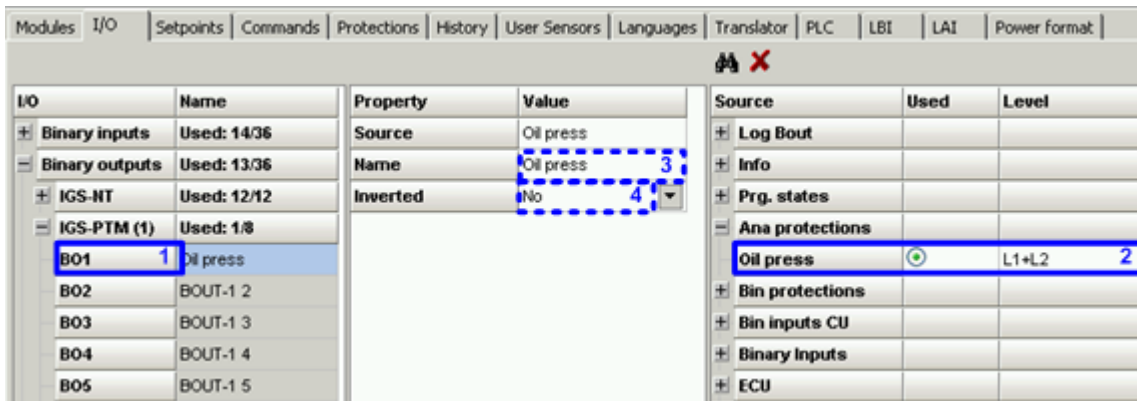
Modules | I/O | Setpoints | Commands | Protections | History | User Sensors | Languages | Translator | PLC | LBI | LAI | Power format

| I/O | Name |
|---|---|
| + Binary inputs | Used: 14/36 |
| − Binary outputs | Used: 13/36 |
| + IGS-NT | Used: 12/12 |
| − IGS-PTM (1) | Used: 1/8 |
| BO1 1 | Oil press |
| BO2 | BOUT-1 2 |
| BO3 | BOUT-1 3 |
| BO4 | BOUT-1 4 |
| BO5 | BOUT-1 5 |

| Property | Value |
|---|---|
| Source | Oil press |
| Name | Oil press 3 |
| Inverted | No 4 |

| Source | Used | Level |
|---|---|---|
| + Log Bout | | |
| + Info | | |
| + Prg. states | | |
| − Ana protections | | |
| Oil press | ⊙ | L1+L2 2 |
| + Bin protections | | |
| + Bin inputs CU | | |
| + Binary Inputs | | |
| + ECU | | |